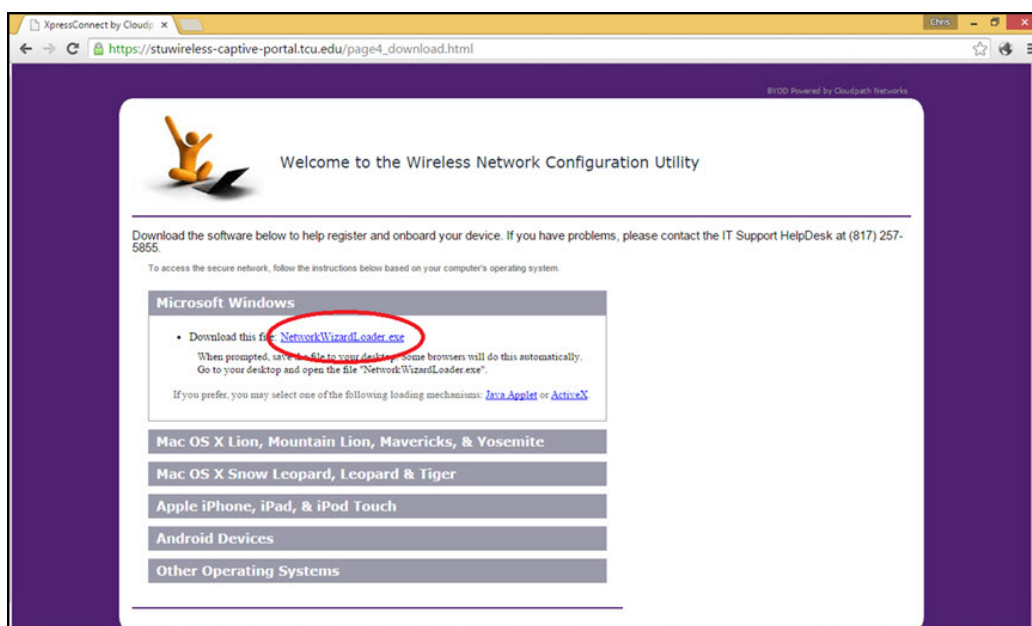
XpressConnect by Cloudp ×

Chris

https://stuwireless-captive-portal.tcu.edu/page4_download.html

BYOD Powered by Cloudpath Networks

Welcome to the Wireless Network Configuration Utility

Download the software below to help register and onboard your device. If you have problems, please contact the IT Support HelpDesk at (817) 257-5855.

To access the secure network, follow the instructions below based on your computer's operating system.

Microsoft Windows

• Download this file: NetworkWizardLoader.exe

When prompted, save the file to your desktop. Some browsers will do this automatically. Go to your desktop and open the file "NetworkWizardLoader.exe".

If you prefer, you may select one of the following loading mechanisms: Java Applet or ActiveX.

Mac OS X Lion, Mountain Lion, Mavericks, & Yosemite

Mac OS X Snow Leopard, Leopard & Tiger

Apple iPhone, iPad, & iPod Touch

Android Devices

Other Operating Systems